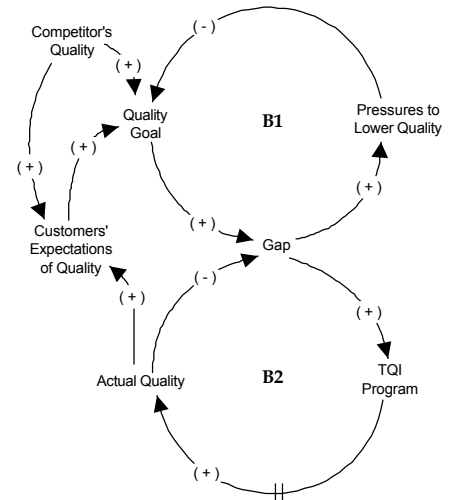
Competitor's Quality

( - )

( + )

Quality Goal

B1

Pressures to Lower Quality

( + )

( + )

( + )

Customers' Expectations of Quality

( + )

Gap

( - )

( + )

( + )

Actual Quality

B2

TQI Program

( + )